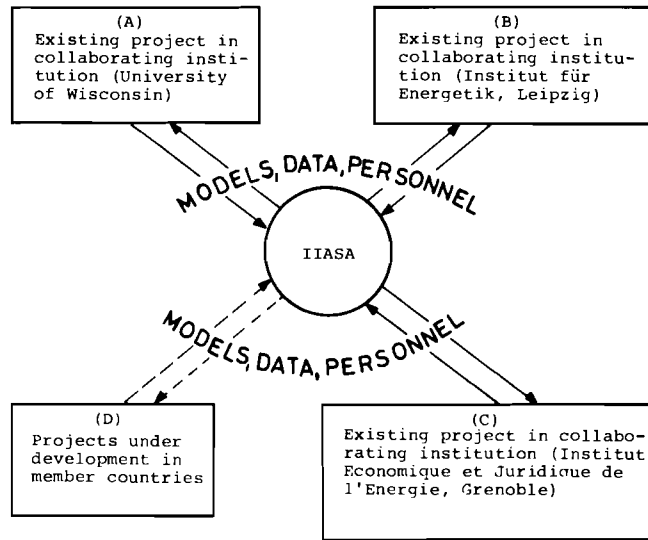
(A)
Existing project in collaborating institution (University of Wisconsin)

(B)
Existing project in collaborating institution (Institut für Energetik, Leipzig)

MODELS, DATA, PERSONNEL

IIASA

MODELS, DATA, PERSONNEL

(D)
Projects under development in member countries

(C)
Existing project in collaborating institution (Institut Economique et Juridique de l'Energie, Grenoble)